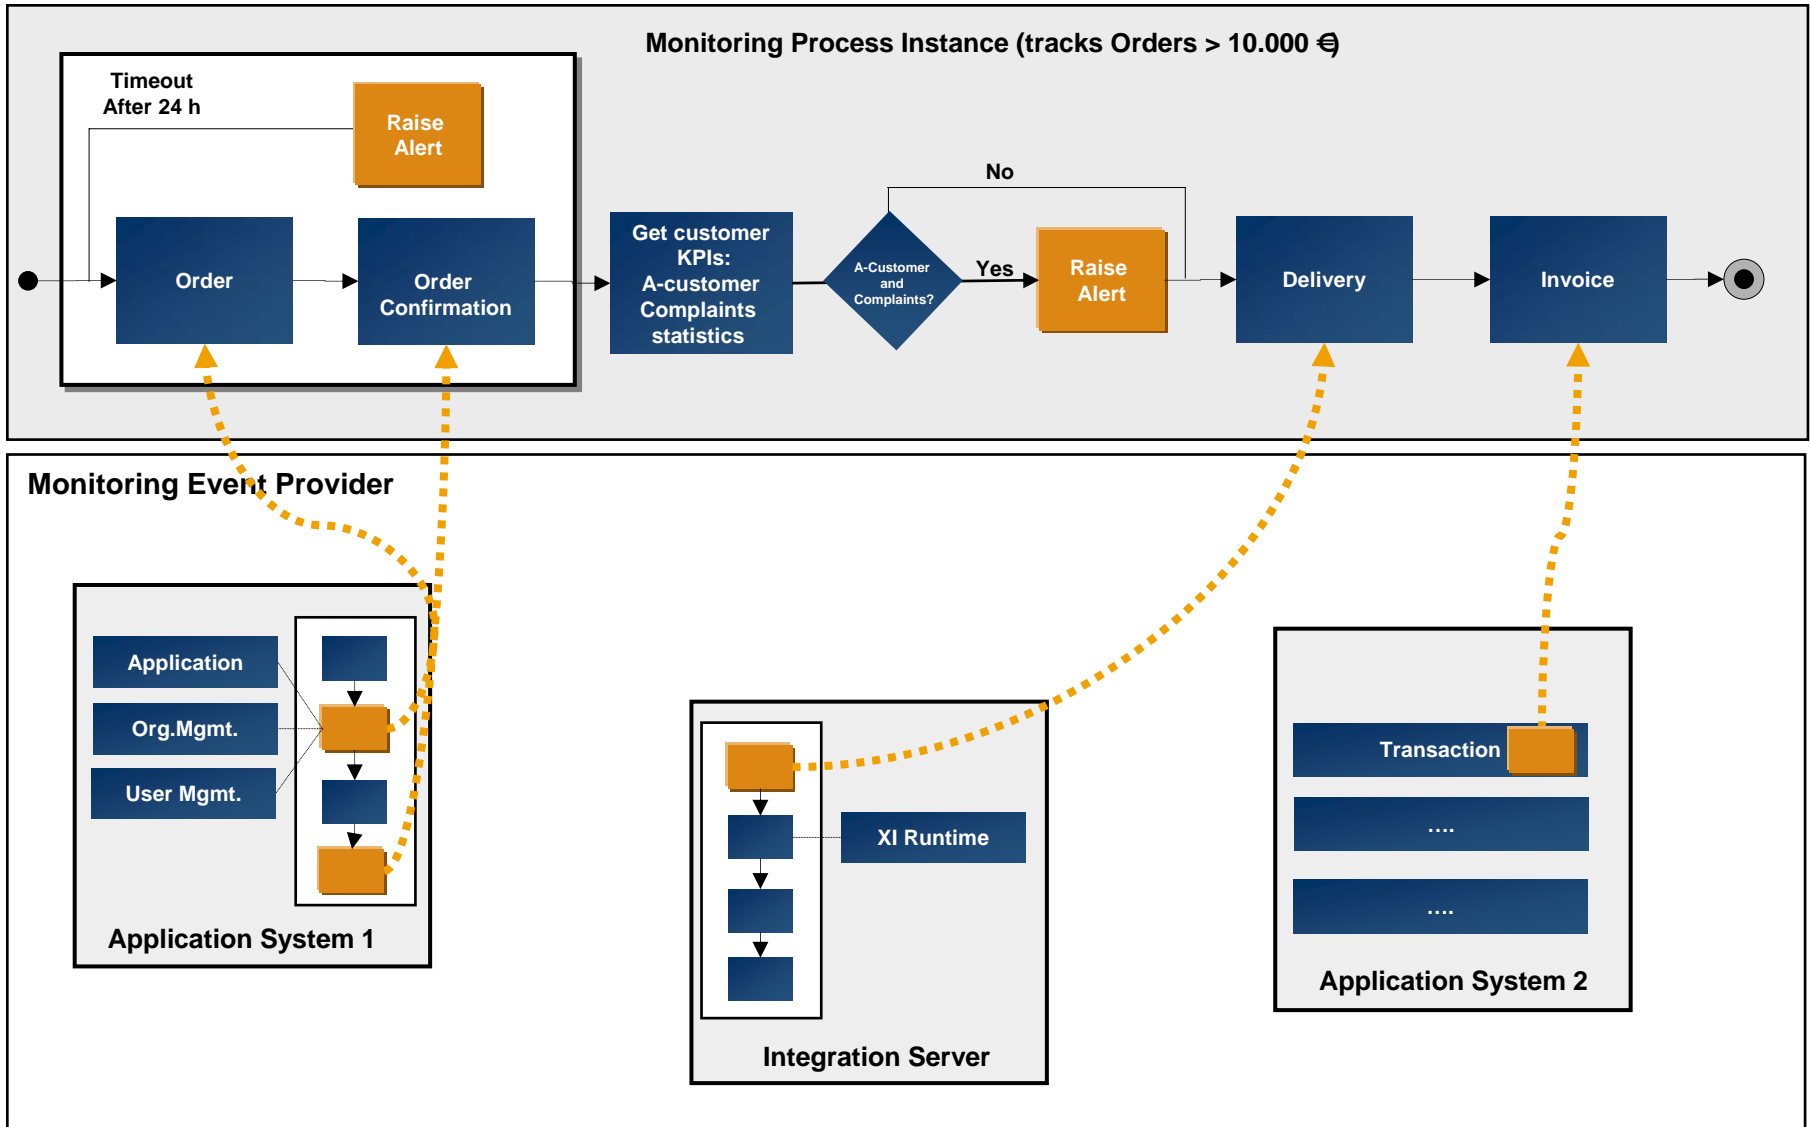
Monitoring Process Instance (tracks Orders > 10.000 €)

Timeout After 24 h

Raise Alert

Order

Order Confirmation

Get customer KPIs: A-customer Complaints statistics

A-Customer and Complaints?

No

Yes

Raise Alert

Delivery

Invoice

Monitoring Event Provider

Application

Org.Mgmt.

User Mgmt.

Application System 1

XI Runtime

Integration Server

Transaction

....

....

Application System 2